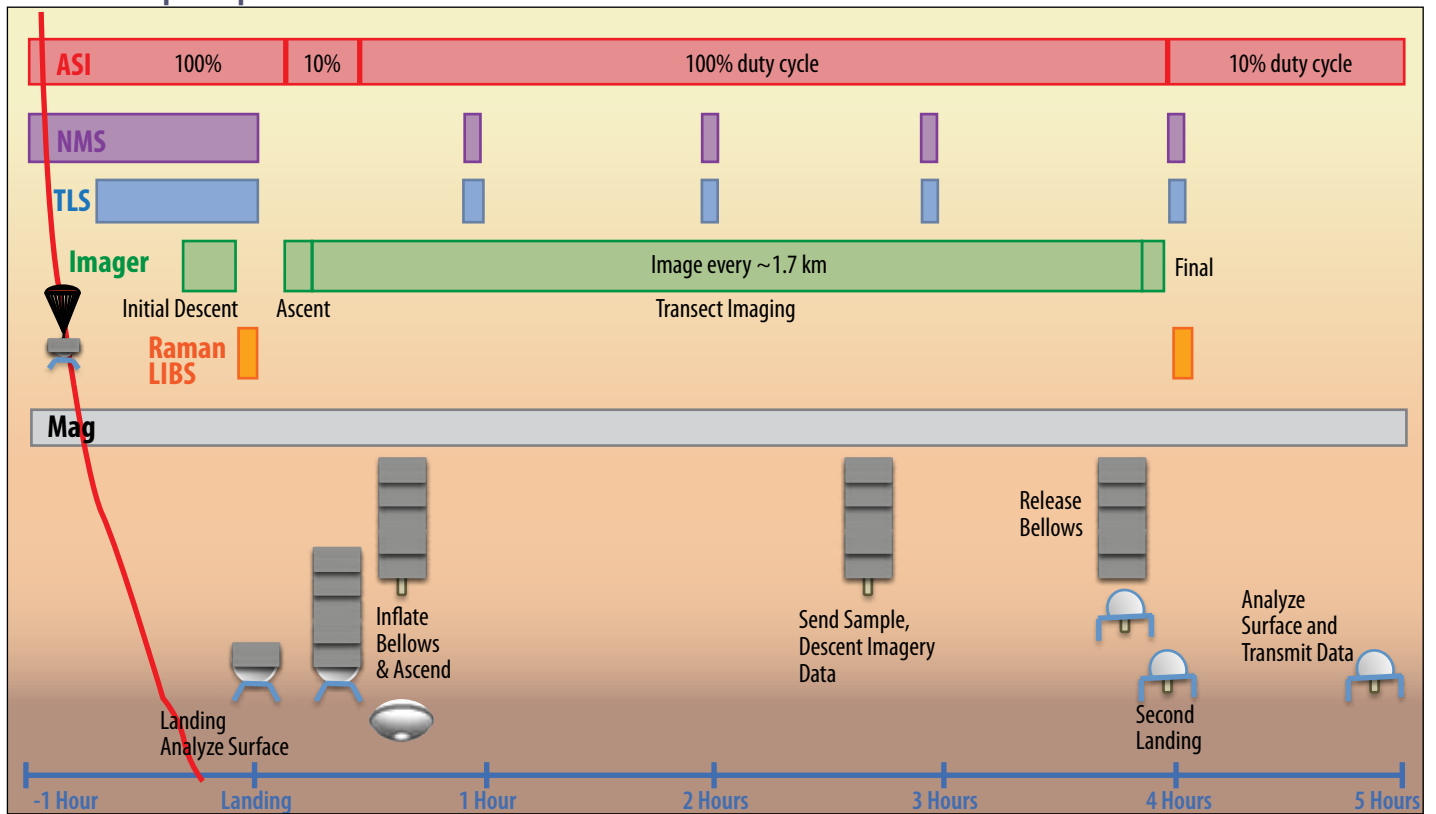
ASI 100% 10% 100% duty cycle 10% duty cycle

NMS

TLS

Imager

Image every ~1.7 km

Final

Initial Descent

Ascent

Transect Imaging

Raman LIBS

Mag

Release Bellows

Inflate Bellows & Ascend

Send Sample, Descent Imagery Data

Analyze Surface and Transmit Data

Landing Analyze Surface

Second Landing

-1 Hour

Landing

1 Hour

2 Hours

3 Hours

4 Hours

5 Hours